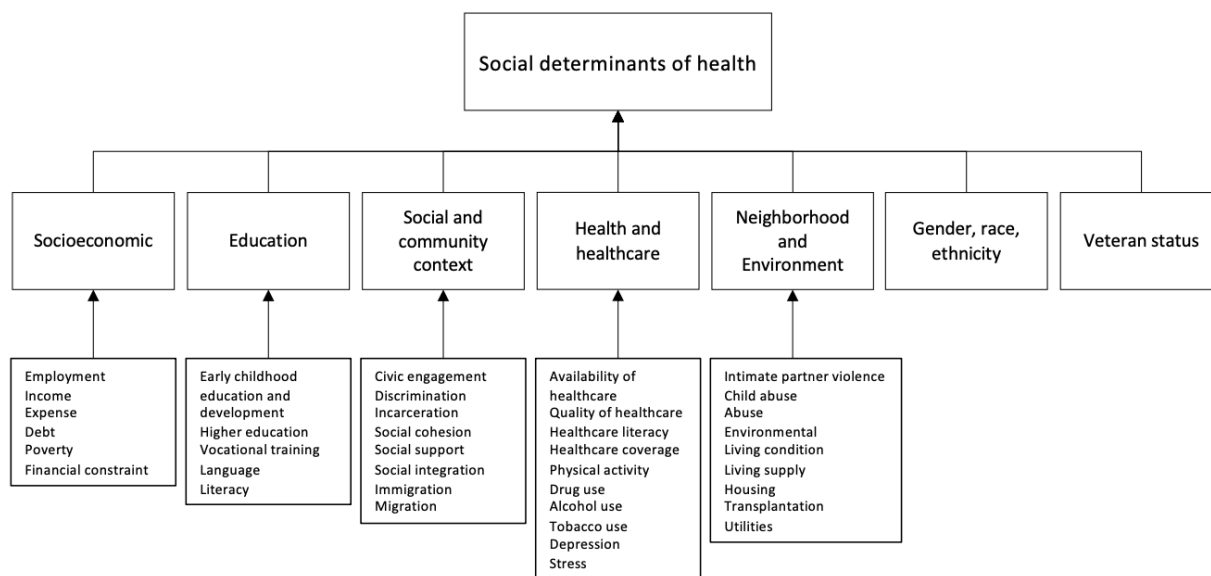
Social determinants of health

Socioeconomic

Education

Social and community context

Health and healthcare

Neighborhood and Environment

Gender, race, ethnicity

Veteran status

Employment
Income
Expense
Debt
Poverty
Financial constraint

Early childhood education and development
Higher education
Vocational training
Language
Literacy

Civic engagement
Discrimination
Incarceration
Social cohesion
Social support
Social integration
Immigration
Migration

Availability of healthcare
Quality of healthcare
Healthcare literacy
Healthcare coverage
Physical activity
Drug use
Alcohol use
Tobacco use
Depression
Stress

Intimate partner violence
Child abuse
Abuse
Environmental
Living condition
Living supply
Housing
Transplantation
Utilities